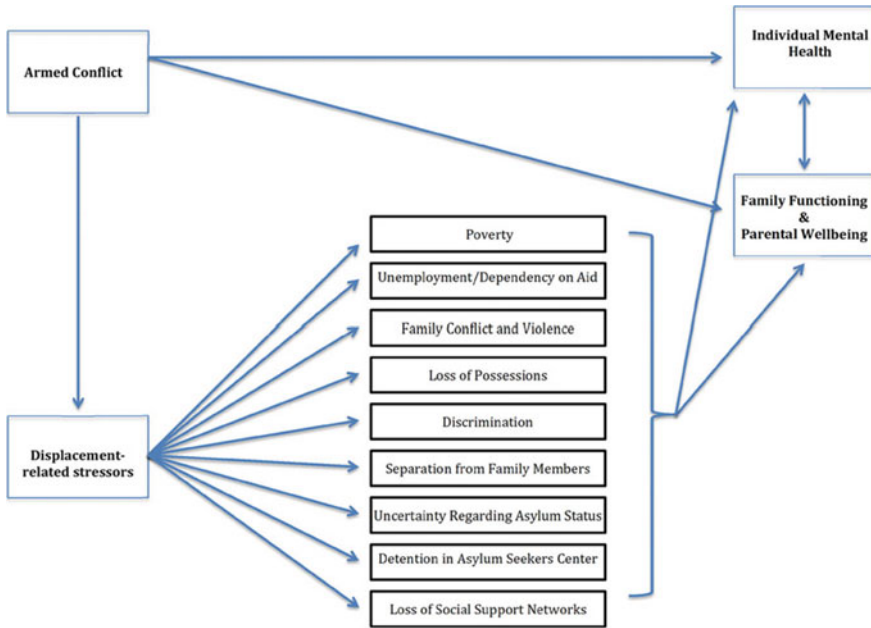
Armed Conflict

Individual Mental Health

Family Functioning & Parental Wellbeing

Displacement-related stressors

Poverty

Unemployment/Dependency on Aid

Family Conflict and Violence

Loss of Possessions

Discrimination

Separation from Family Members

Uncertainty Regarding Asylum Status

Detention in Asylum Seekers Center

Loss of Social Support Networks